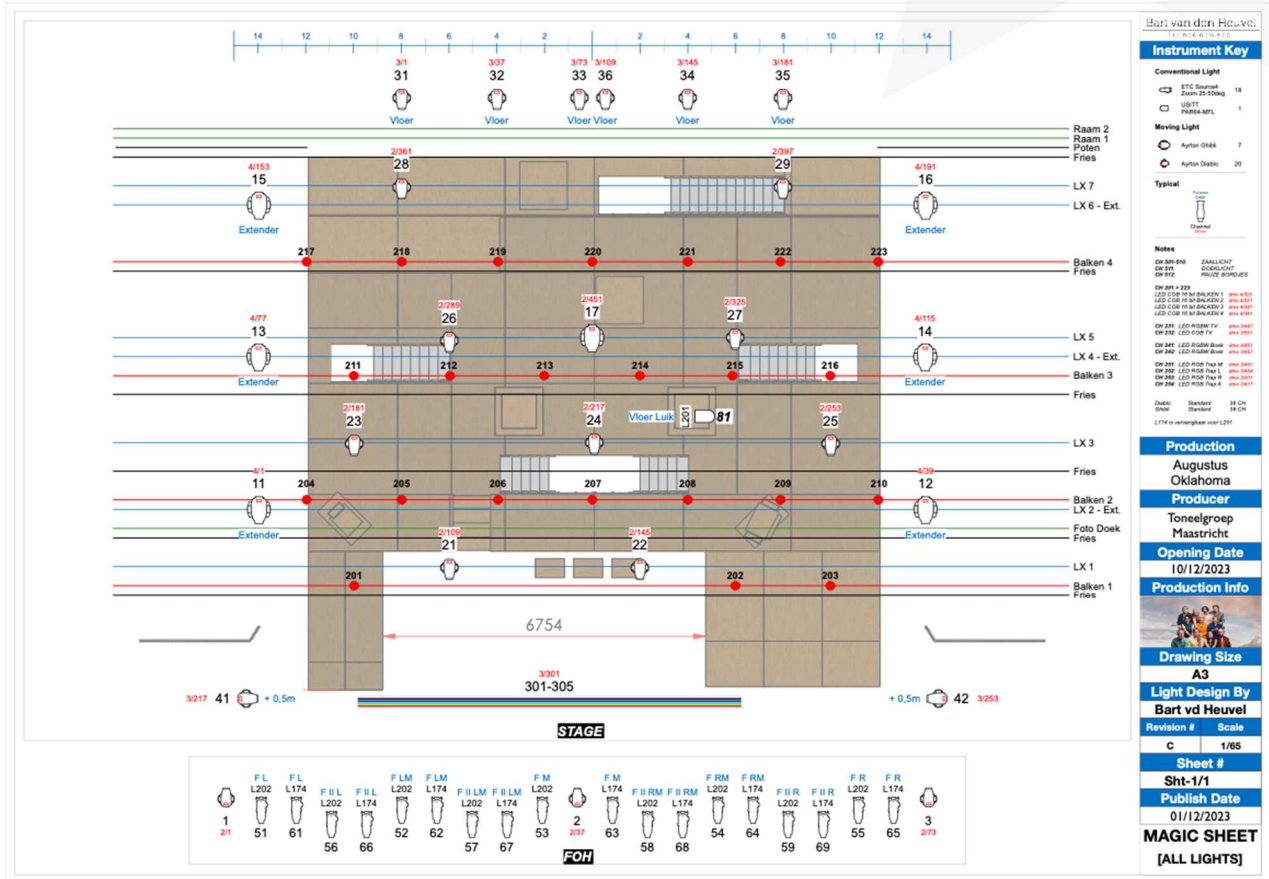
14 12 10 8 6 4 2 2 4 6 8 10 12 14

3/1
31
Vloer

3/37
32
Vloer

3/73
33
Vloer

3/109
36
Vloer

3/145
34
Vloer

3/181
35
Vloer

Raam 2
Raam 1
Poten
Fries

2/361
28

2/397
29

4/153
15
Extender

4/191
16
Extender

LX 7
LX 6 - Ext.

217 218 219 220 221 222 223

Balken 4
Fries

2/289
26

2/451
17

2/325
27

4/77
13
Extender

4/115
14
Extender

LX 5
LX 4 - Ext.

211 212 213 214 215 216

Balken 3
Fries

2/181
23

2/217
24

Vloer Luik 201 81

2/253
25

LX 3

4/1
11
Extender

4/39
12
Extender

Fries

204 205 206 207 208 209 210

Balken 2
LX 2 - Ext.
Foto Doek

2/109
21

2/145
22

LX 1

201 202 203

Balken 1
Fries

6754

3/301
301-305

3/217 41 + 0,5m

+ 0,5m 42 3/253

STAGE

F L L202 51
F L L174 61
F II L L202 56
F II L L174 66
F LM L202 52
F LM L174 62
F II LM L202 57
F II LM L174 67
F M L202 53
F M L174 63
F II RM L202 58
F II RM L174 68
F RM L202 54
F RM L174 64
F II R L202 59
F II R L174 69
F R L202 55
F R L174 65

1 2/1
2 2/37
3 2/73

FOH

Bart van den Heuvel
lichtontwerp

Instrument Key

Conventional Light
ETC Source4 Zoom 25-50deg 18
USITT PAR64-MFL 1

Moving Light
Ayrton Ghibli 7
Ayrton Diablo 20

Typical
Purpose
Color
Channel
Dimmer

Notes
CH 501-510: ZAALLICHT
CH 511: DOEKLICHT
CH 512: PAUZE BORDJES

CH 201 > 223
LED COB 16 bit BALKEN 1 dmx 4/321
LED COB 16 bit BALKEN 2 dmx 4/321
LED COB 16 bit BALKEN 3 dmx 4/341
LED COB 16 bit BALKEN 4 dmx 4/361

CH 231: LED RGBW TV dmx 2/487
CH 232: LED COB TV dmx 2/501

CH 241: LED RGBW Boek dmx 2/451
CH 242: LED RGBW Boek dmx 2/457

CH 251: LED RGB Trap M dmx 3/401
CH 252: LED RGB Trap L dmx 3/404
CH 253: LED RGB Trap R dmx 3/411
CH 254: LED RGB Trap A dmx 3/417

Diablo Standard 38 CH
Ghibli Standard 38 CH

L174 is vervangbaar voor L201

Production
Augustus Oklahoma

Producer
Toneelgroep Maastricht

Opening Date
10/12/2023

Production Info

Drawing Size
A3

Light Design By
Bart vd Heuvel

Revision # C
Scale 1/65

Sheet #
Sht-1/1

Publish Date
01/12/2023

MAGIC SHEET
[ALL LIGHTS]